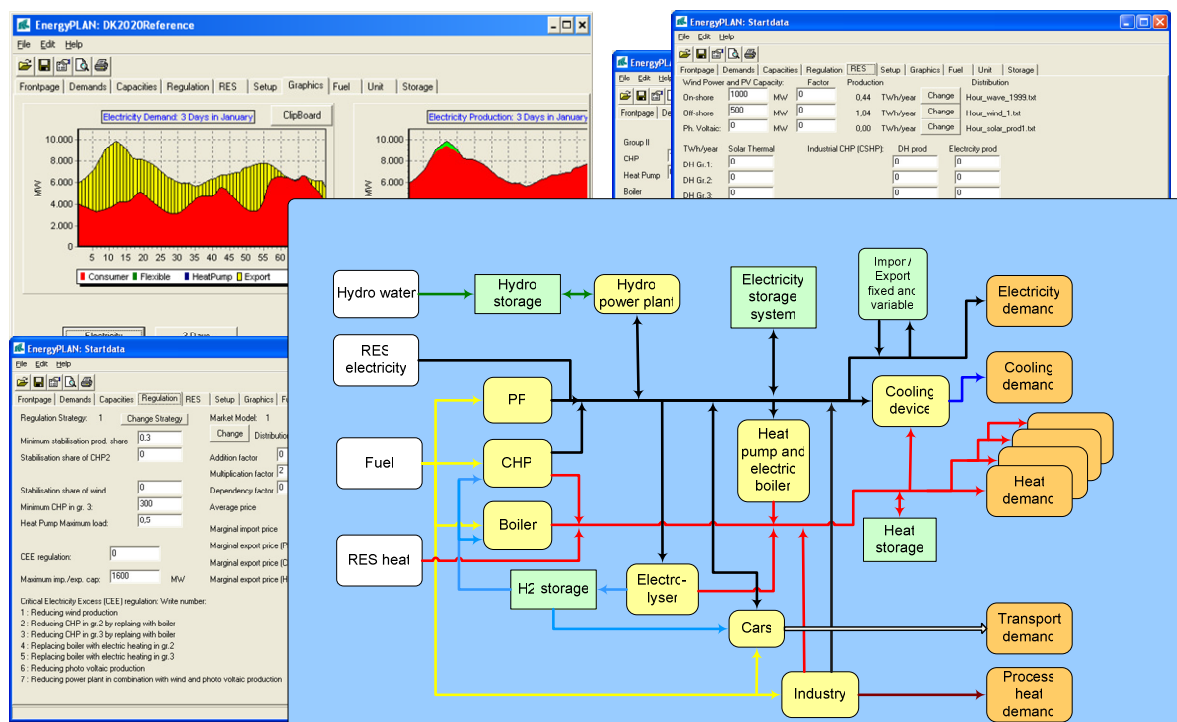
EnergyPLAN: DK2020Reference

File Edit Help

Frontpage | Demands | Capacities | Regulation | RES | Setup | Graphics | Fuel | Unit | Storage

Electricity Demand: 3 Days in January

ClipBoard

10.000
8.000
6.000
4.000
2.000
0

MW

5 10 15 20 25 30 35 40 45 50 55 60 65 70

Consumer Flexible HeatPump Export

Electricity Production: 3 Days in January

10.000
8.000
6.000

MW

Electricity

3 Days

EnergyPLAN: Startdata

File Edit Help

Frontpage | Demands | Capacities | Regulation | RES | Setup | Graphics | Fuel | Unit | Storage

Wind Power and PV Capacity: Factor Production Distribution

On-shore: 1000 MW 0 0,44 TWh/year Change Hour_wave_1999.txt

Off-shore: 500 MW 0 1,04 TWh/year Change Hour_wind_1.txt

Ph. Voltaic: 0 MW 0 0,00 TWh/year Change Hour_solar_prod1.txt

TWh/year Solar Thermal Industrial CHP (CSHP): DH prod Electricity prod

DH Gr.1: 0 0 0

DH Gr.2: 0 0 0

DH Gr.3: 0 0 0

EnergyPLAN

File Edit Help

Frontpage De

Group II

CHP

Heat Pump

Boiler

EnergyPLAN: Startdata

File Edit Help

Frontpage | Demands | Capacities | Regulation | RES | Setup | Graphics | F

Regulation Strategy: 1 Change Strategy

Market Model: 1

Change Distribution

Minimum stabilisation prod. share 0,3

Stabilisation share of CHP2 0

Addition factor

Multiplication factor 2

Stabilisation share of wind 0

Dependency factor 0

Minimum CHP in gr. 3: 300

Average price

Heat Pump Maximum load: 0,5

Marginal import price

CEE regulation: 0

Marginal export price (P

Marginal export price (C

Maximum imp./exp. cap: 1600 MW

Marginal export price (H

Critical Electricity Excess (CEE) regulation: Write number:
1 : Reducing wind production
2 : Reducing CHP in gr.2 by replaing with boiler
3 : Reducing CHP in gr.3 by replaing with boiler
4 : Replacing boiler with electric heating in gr.2
5 : Replacing boiler with electric heating in gr.3
6 : Reducing photo voltaic production
7 : Reducing power plant in combination with wind and photo voltaic production

Hydro water

Hydro storage

Hydro power plant

Electricity storage system

Import/ Export fixed and variable

Electricity demand

RES electricity

PP

Cooling device

Cooling demand

Fuel

CHP

Heat pump and electric boiler

Heat demand

Boiler

Heat storage

RES heat

H2 storage

Electro-lyser

Cars

Transport demand

Industry

Process heat demand